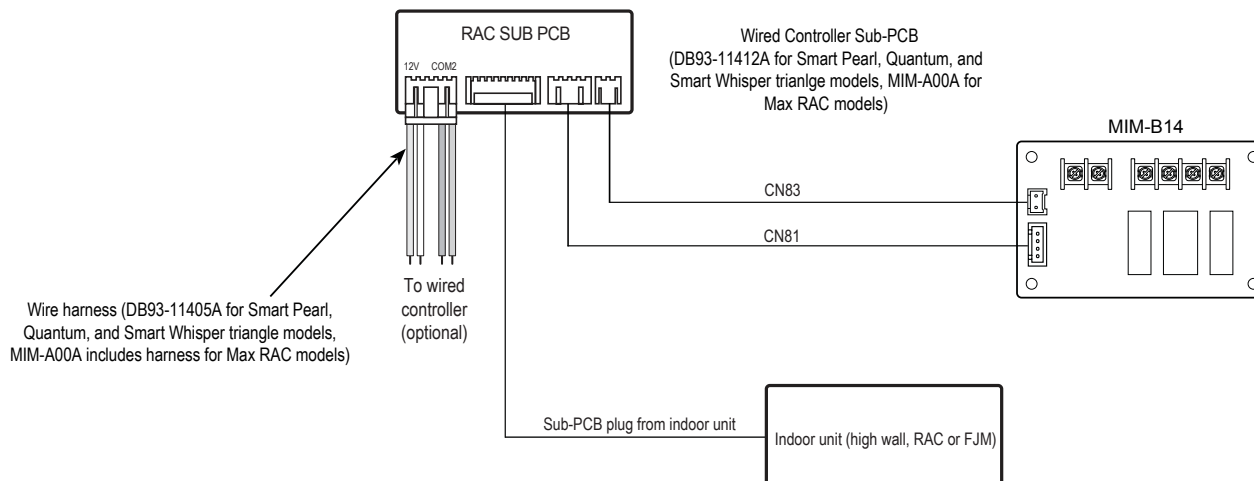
RAC SUB PCB

12V COM2

Wired Controller Sub-PCB (DB93-11412A for Smart Pearl, Quantum, and Smart Whisper trianlge models, MIM-A00A for Max RAC models)

MIM-B14

CN83

CN81

To wired controller (optional)

Wire harness (DB93-11405A for Smart Pearl, Quantum, and Smart Whisper triangle models, MIM-A00A includes harness for Max RAC models)

Sub-PCB plug from indoor unit

Indoor unit (high wall, RAC or FJM)